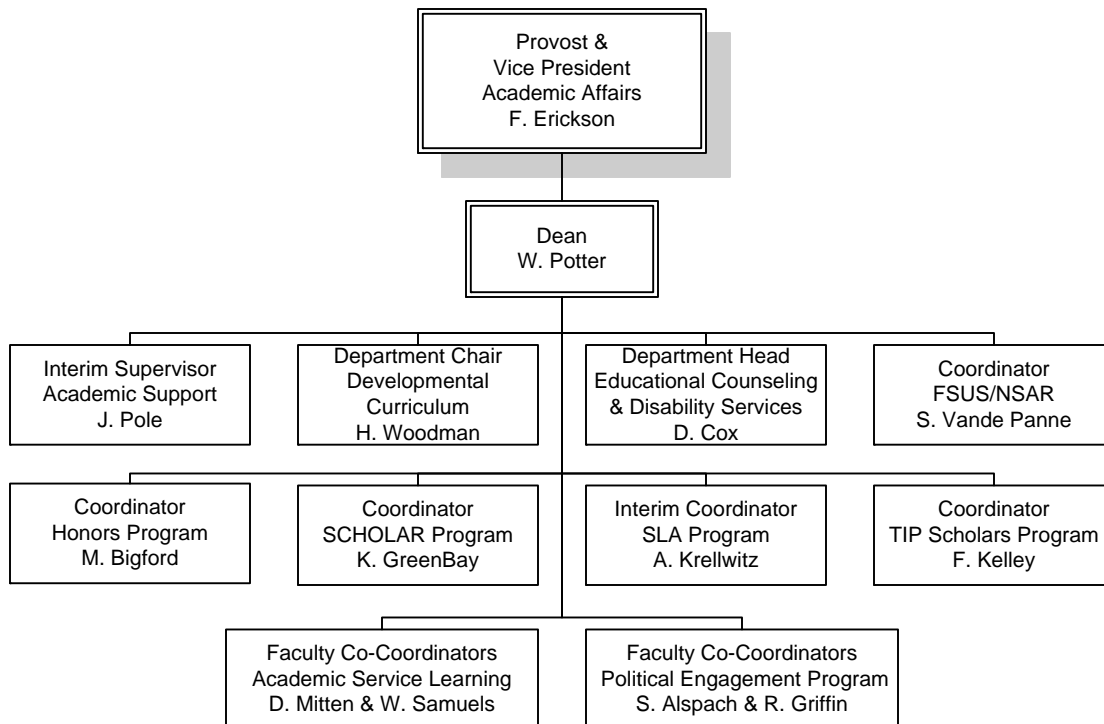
Provost &
Vice President
Academic Affairs
F. Erickson

Dean
W. Potter

Interim Supervisor
Academic Support
J. Pole

Department Chair
Developmental
Curriculum
H. Woodman

Department Head
Educational Counseling
& Disability Services
D. Cox

Coordinator
FSUS/NSAR
S. Vande Panne

Coordinator
Honors Program
M. Bigford

Coordinator
SCHOLAR Program
K. GreenBay

Interim Coordinator
SLA Program
A. Krellwitz

Coordinator
TIP Scholars Program
F. Kelley

Faculty Co-Coordinators
Academic Service Learning
D. Mitten & W. Samuels

Faculty Co-Coordinators
Political Engagement Program
S. Alspach & R. Griffin